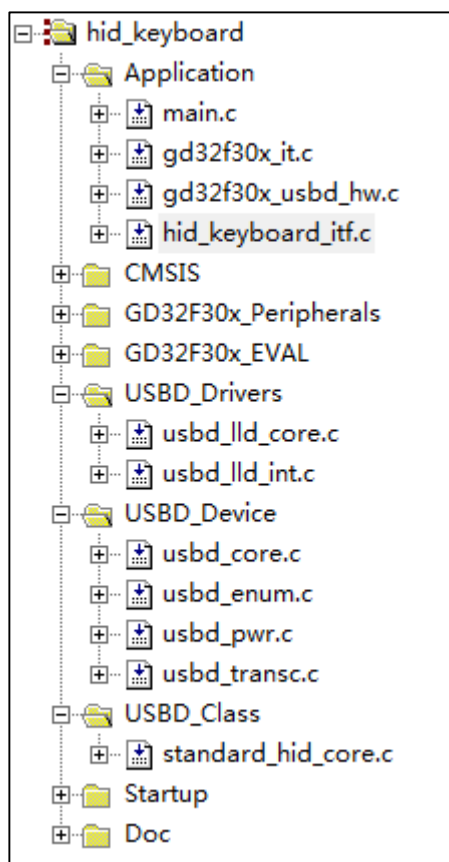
hid_keyboard
Application
main.c
gd32f30x_it.c
gd32f30x_usbd_hw.c
hid_keyboard_itf.c
CMSIS
GD32F30x_Peripherals
GD32F30x_EVAL
USBD_Drivers
usbd_lld_core.c
usbd_lld_int.c
USBD_Device
usbd_core.c
usbd_enum.c
usbd_pwr.c
usbd_transc.c
USBD_Class
standard_hid_core.c
Startup
Doc